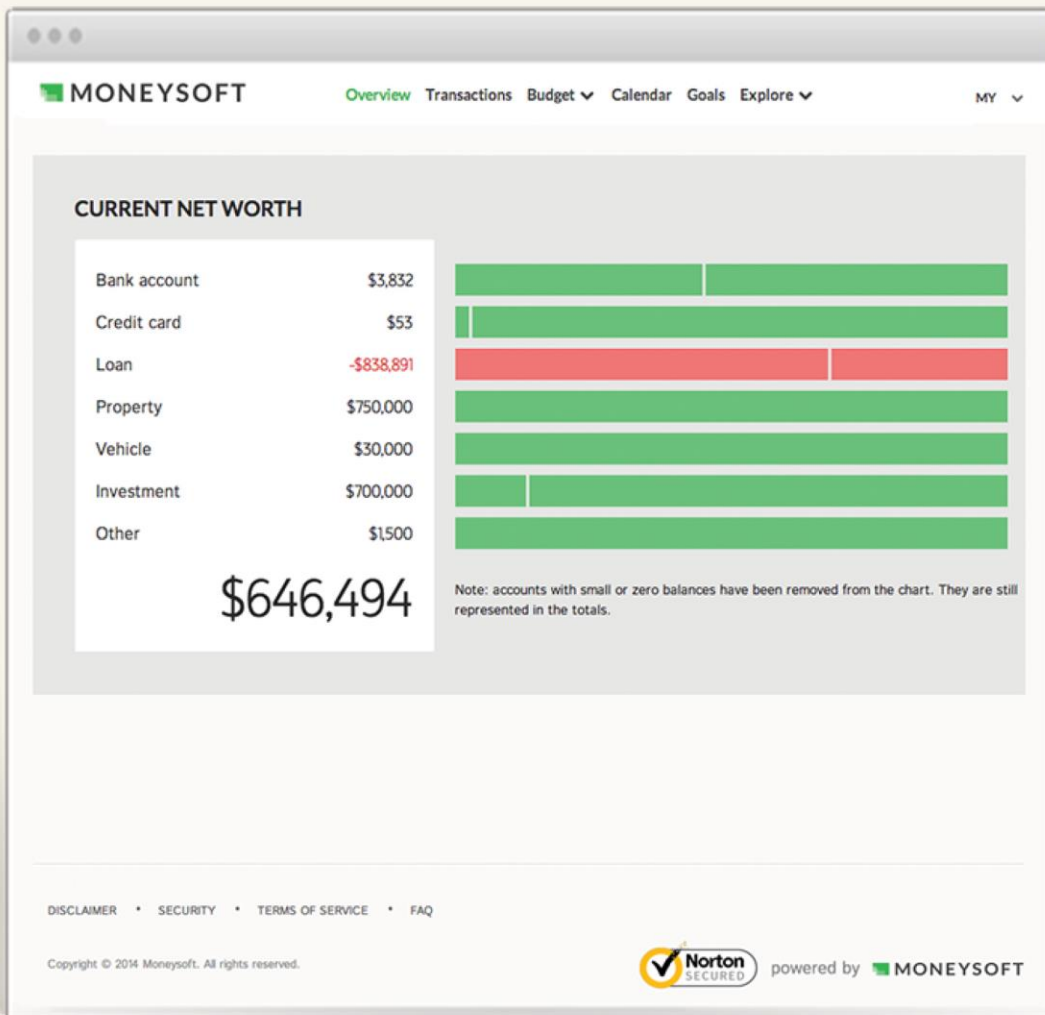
MONEYSOFT

Overview Transactions Budget Calendar Goals Explore

MY

CURRENT NET WORTH

| | |
|---|---|
| Bank account | \$3,832 |
| Credit card | \$53 |
| Loan | -\$838,891 |
| Property | \$750,000 |
| Vehicle | \$30,000 |
| Investment | \$700,000 |
| Other | \$1,500 |

\$646,494

Note: accounts with small or zero balances have been removed from the chart. They are still represented in the totals.

DISCLAIMER • SECURITY • TERMS OF SERVICE • FAQ

Copyright © 2014 Moneysoft. All rights reserved.

Norton SECURED

powered by MONEYSOFT